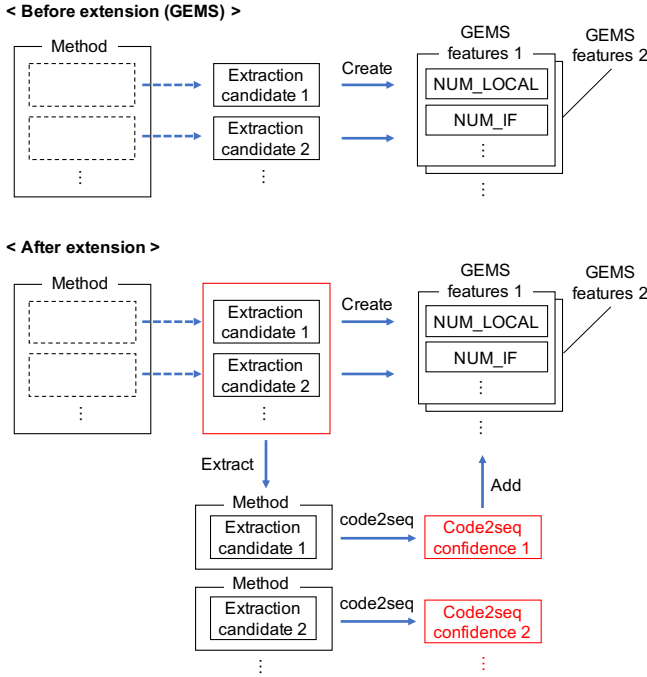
< Before extension (GEMS) >

Method

⋮

Extraction candidate 1

Extraction candidate 2

⋮

Create

GEMS features 1

GEMS features 2

NUM_LOCAL

NUM_IF

⋮

⋮

< After extension >

Method

⋮

Extraction candidate 1

Extraction candidate 2

⋮

Create

GEMS features 1

GEMS features 2

NUM_LOCAL

NUM_IF

⋮

⋮

Extract

Add

Method

Extraction candidate 1

code2seq

Code2seq confidence 1

Method

Extraction candidate 2

code2seq

Code2seq confidence 2

⋮

⋮